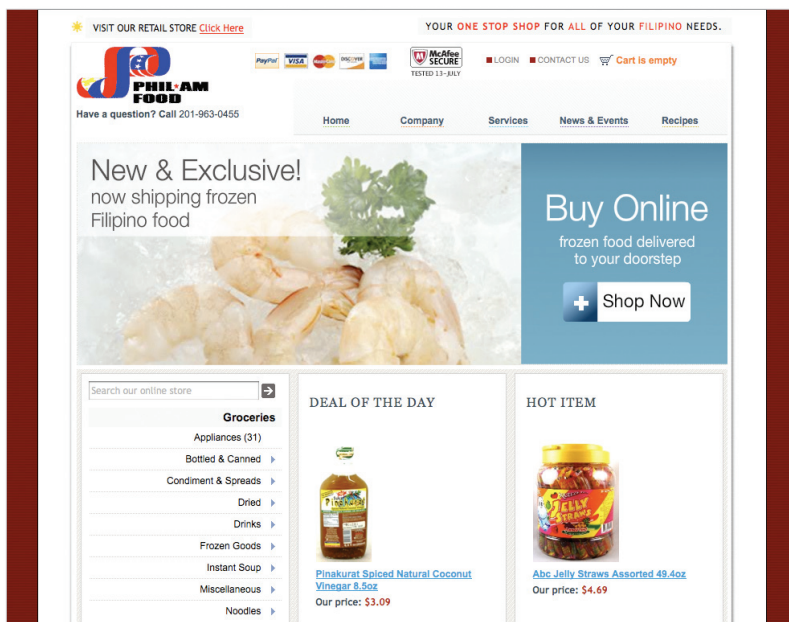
VISIT OUR RETAIL STORE Click Here

YOUR ONE STOP SHOP FOR ALL OF YOUR FILIPINO NEEDS.

PHIL-AM FOOD

Have a question? Call 201-963-0455

PayPal VISA MasterCard DISCOVER AMERICAN EXPRESS

McAfee SECURE TESTED 13-JULY

LOGIN CONTACT US Cart is empty

Home Company Services News & Events Recipes

New & Exclusive! now shipping frozen Filipino food

Buy Online frozen food delivered to your doorstep

Shop Now

Search our online store

Groceries

Appliances (31)

Bottled & Canned

Condiment & Spreads

Dried

Drinks

Frozen Goods

Instant Soup

Miscellaneous

Noodles

DEAL OF THE DAY

Pinakurat Spiced Natural Coconut Vinegar 8.5oz

Our price: $3.09

HOT ITEM

JELLY STRAWS

Abc Jelly Straws Assorted 49.4oz

Our price: $4.69